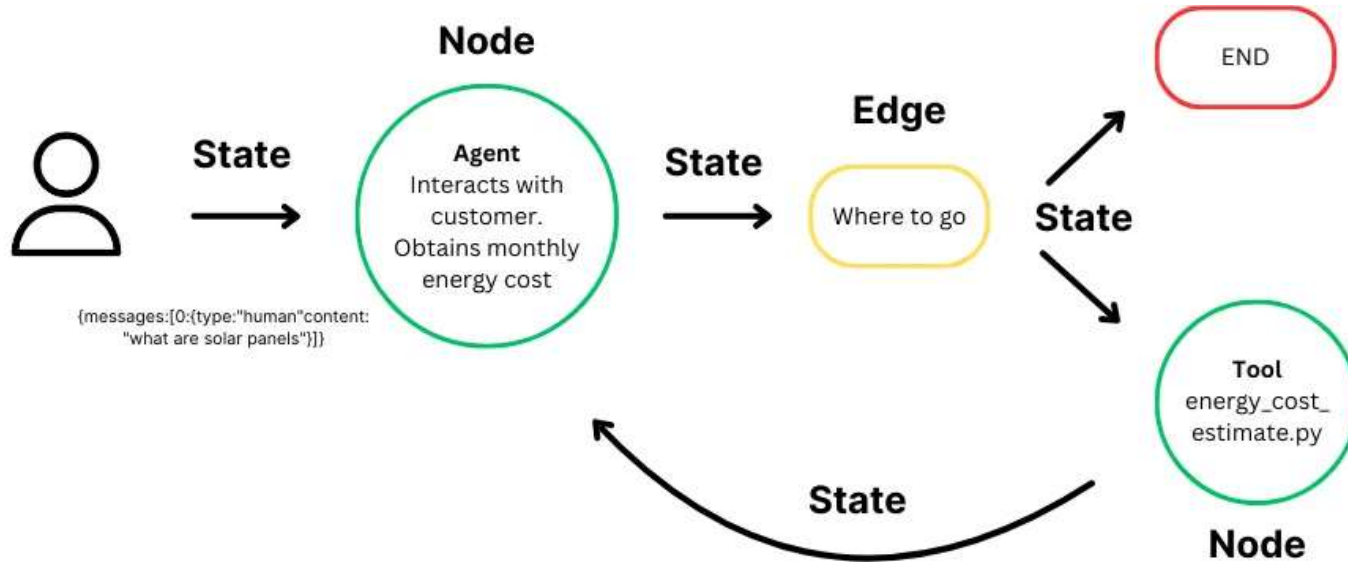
Node

State

Agent
Interacts with customer. Obtains monthly energy cost

{messages:[0:{type:"human"content: "what are solar panels"}]}

State

Edge

Where to go

END

State

Tool
energy_cost_estimate.py

State

Node